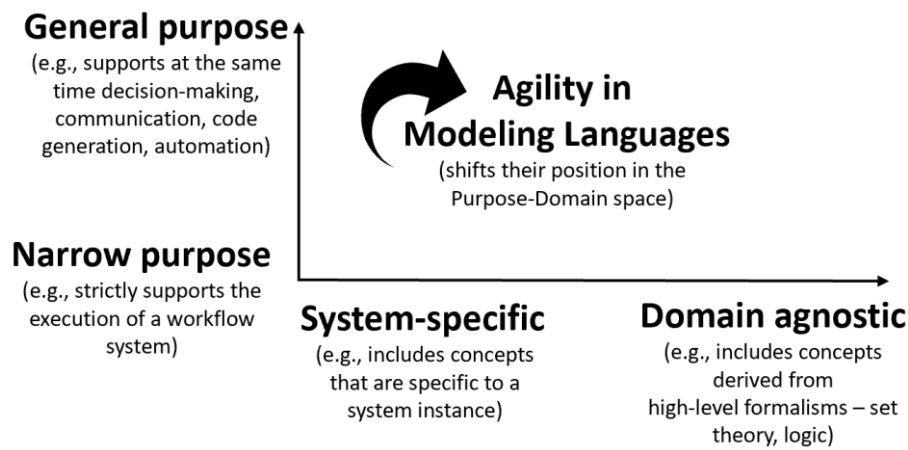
General purpose
(e.g., supports at the same time decision-making, communication, code generation, automation)

Agility in Modeling Languages
(shifts their position in the Purpose-Domain space)

Narrow purpose
(e.g., strictly supports the execution of a workflow system)

System-specific
(e.g., includes concepts that are specific to a system instance)

Domain agnostic
(e.g., includes concepts derived from high-level formalisms – set theory, logic)